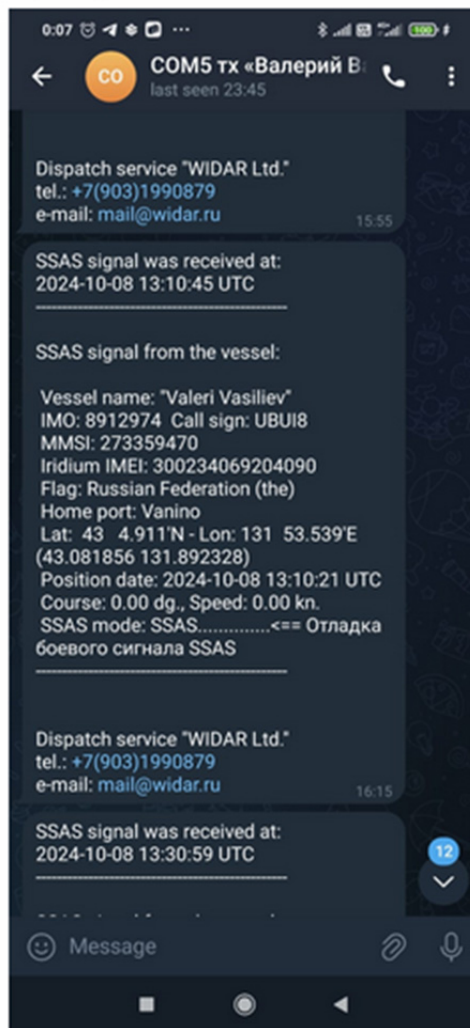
0:07

CO
COM5 тх «Валерий В
last seen 23:45

Dispatch service "WIDAR Ltd."
tel.: +7(903)1990879
e-mail: mail@widar.ru
15:55

SSAS signal was received at:
2024-10-08 13:10:45 UTC
------------------------------------

SSAS signal from the vessel:

Vessel name: "Valeri Vasiliev"
IMO: 8912974 Call sign: UBUI8
MMSI: 273359470
Iridium IMEI: 300234069204090
Flag: Russian Federation (the)
Home port: Vanino
Lat: 43 4.911'N - Lon: 131 53.539'E
(43.081856 131.892328)
Position date: 2024-10-08 13:10:21 UTC
Course: 0.00 dg., Speed: 0.00 kn.
SSAS mode: SSAS..............<== Отладка боевого сигнала SSAS
------------------------------------

Dispatch service "WIDAR Ltd."
tel.: +7(903)1990879
e-mail: mail@widar.ru
16:15

SSAS signal was received at:
2024-10-08 13:30:59 UTC
------------------------------------

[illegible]

12

Message